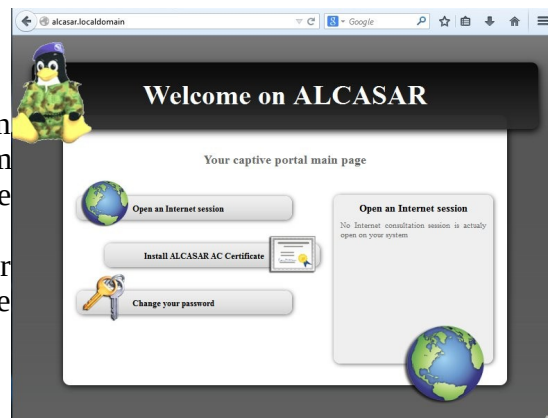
alcasar.localdomain

Google

Welcome on ALCASAR

Your captive portal main page

Open an Internet session

Install ALCASAR AC Certificate

Change your password

Open an Internet session

No Internet consultation session is actualy open on your system

n
n
e

r
e